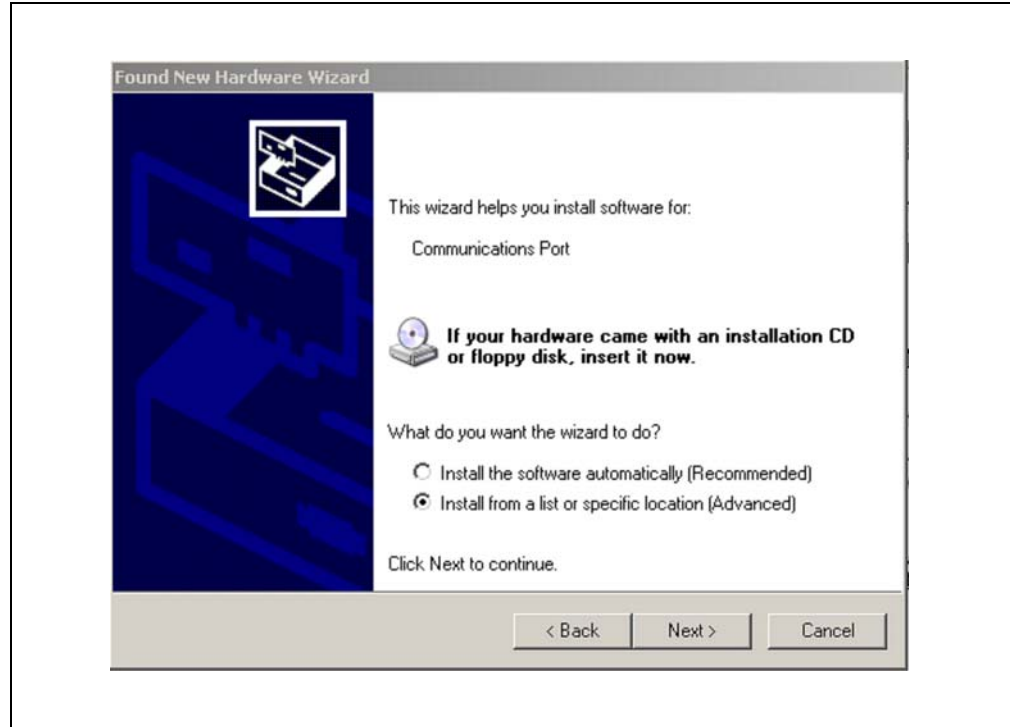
Found New Hardware Wizard

This wizard helps you install software for:

Communications Port

If your hardware came with an installation CD or floppy disk, insert it now.

What do you want the wizard to do?

Install the software automatically (Recommended)

Install from a list or specific location (Advanced)

Click Next to continue.

< Back | Next > | Cancel